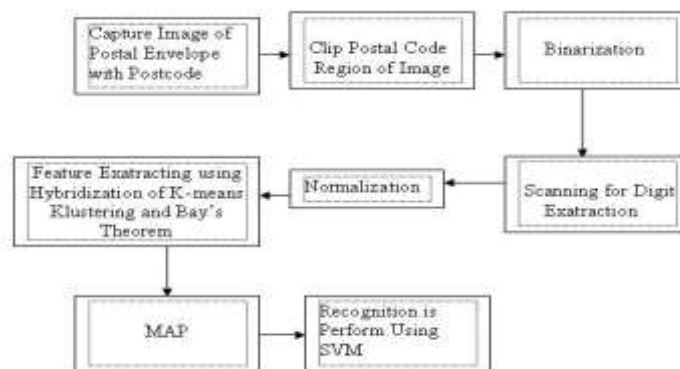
Capture Image of Postal Envelope with Postcode

Clip Postal Code Region of Image

Binarization

Scanning for Digit Exatraction

Normalization

Feature Exatracting using Hybridization of K-means Klustering and Bay's Theorem

MAP

Recognition is Perform Using SVM